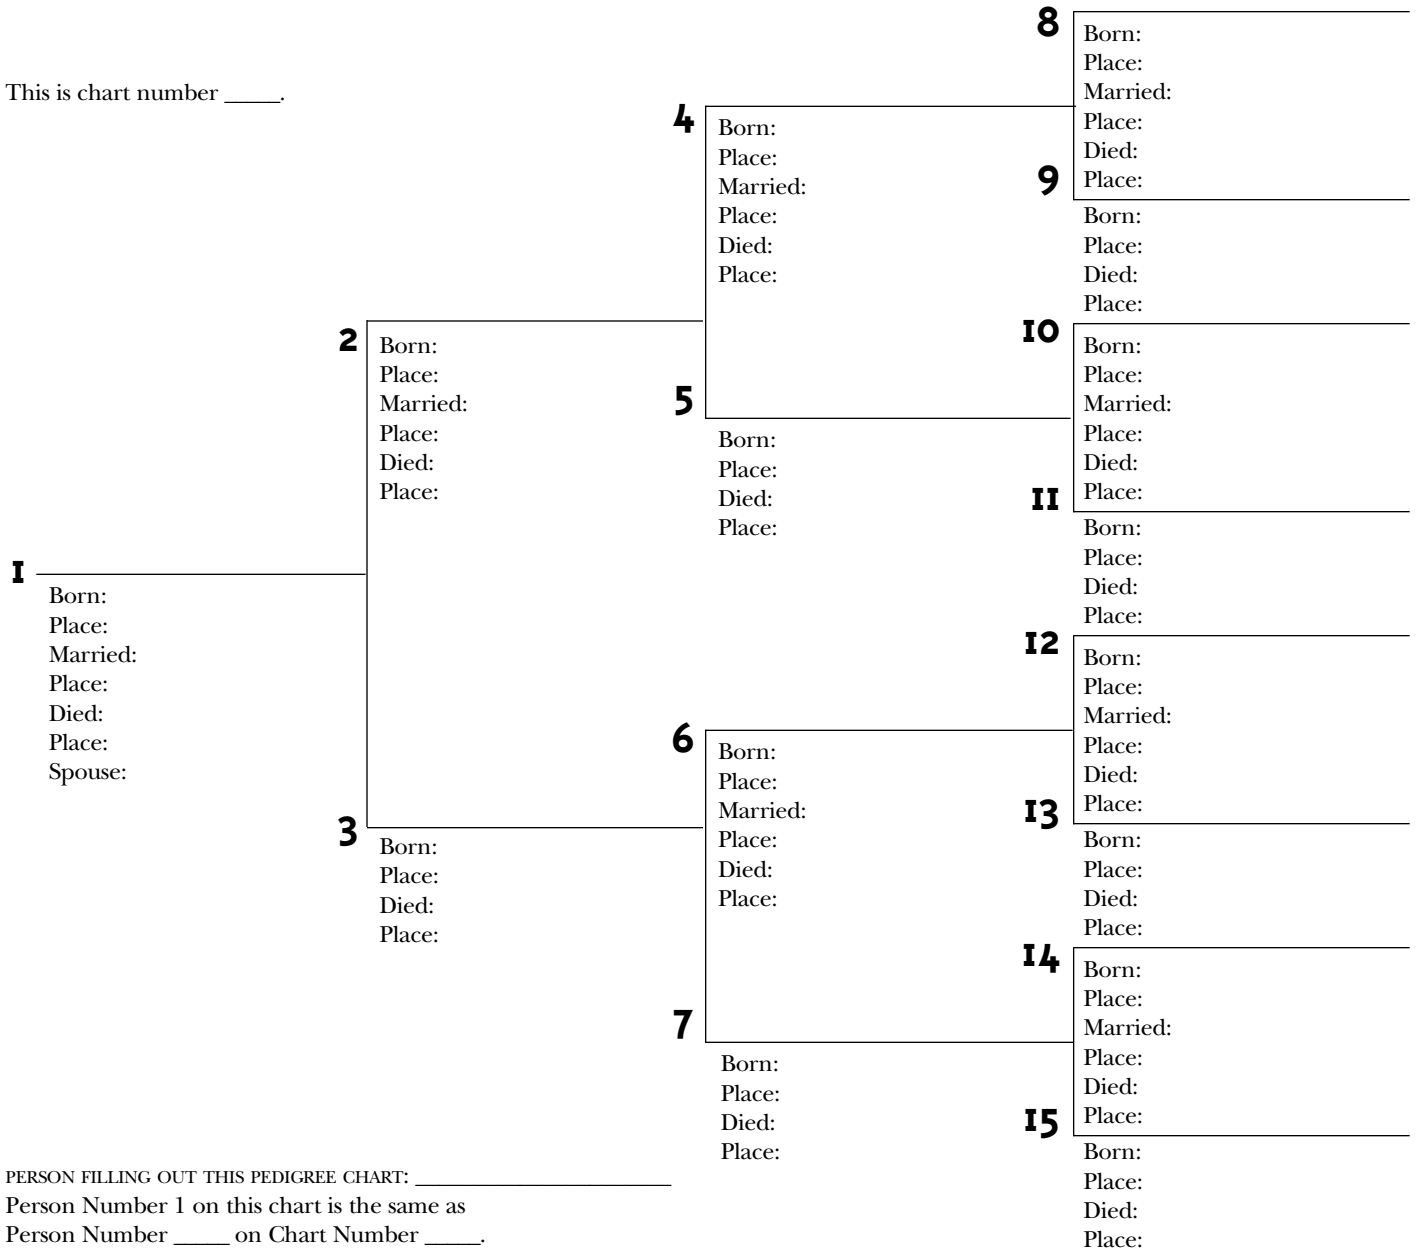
This is chart number _____.

8
Born:
Place:
Married:
Place:
Died:
Place:

9
Born:
Place:
Died:
Place:

4
Born:
Place:
Married:
Place:
Died:
Place:

10
Born:
Place:
Married:
Place:
Died:
Place:

11
Born:
Place:
Died:
Place:

2
Born:
Place:
Married:
Place:
Died:
Place:

5
Born:
Place:
Died:
Place:

1
Born:
Place:
Married:
Place:
Died:
Place:
Spouse:

12
Born:
Place:
Married:
Place:
Died:
Place:

13
Born:
Place:
Died:
Place:

6
Born:
Place:
Married:
Place:
Died:
Place:

3
Born:
Place:
Died:
Place:

14
Born:
Place:
Married:
Place:
Died:
Place:

15
Born:
Place:
Died:
Place:

7
Born:
Place:
Died:
Place:

PERSON FILLING OUT THIS PEDIGREE CHART: ________________________
Person Number 1 on this chart is the same as
Person Number _____ on Chart Number _____.